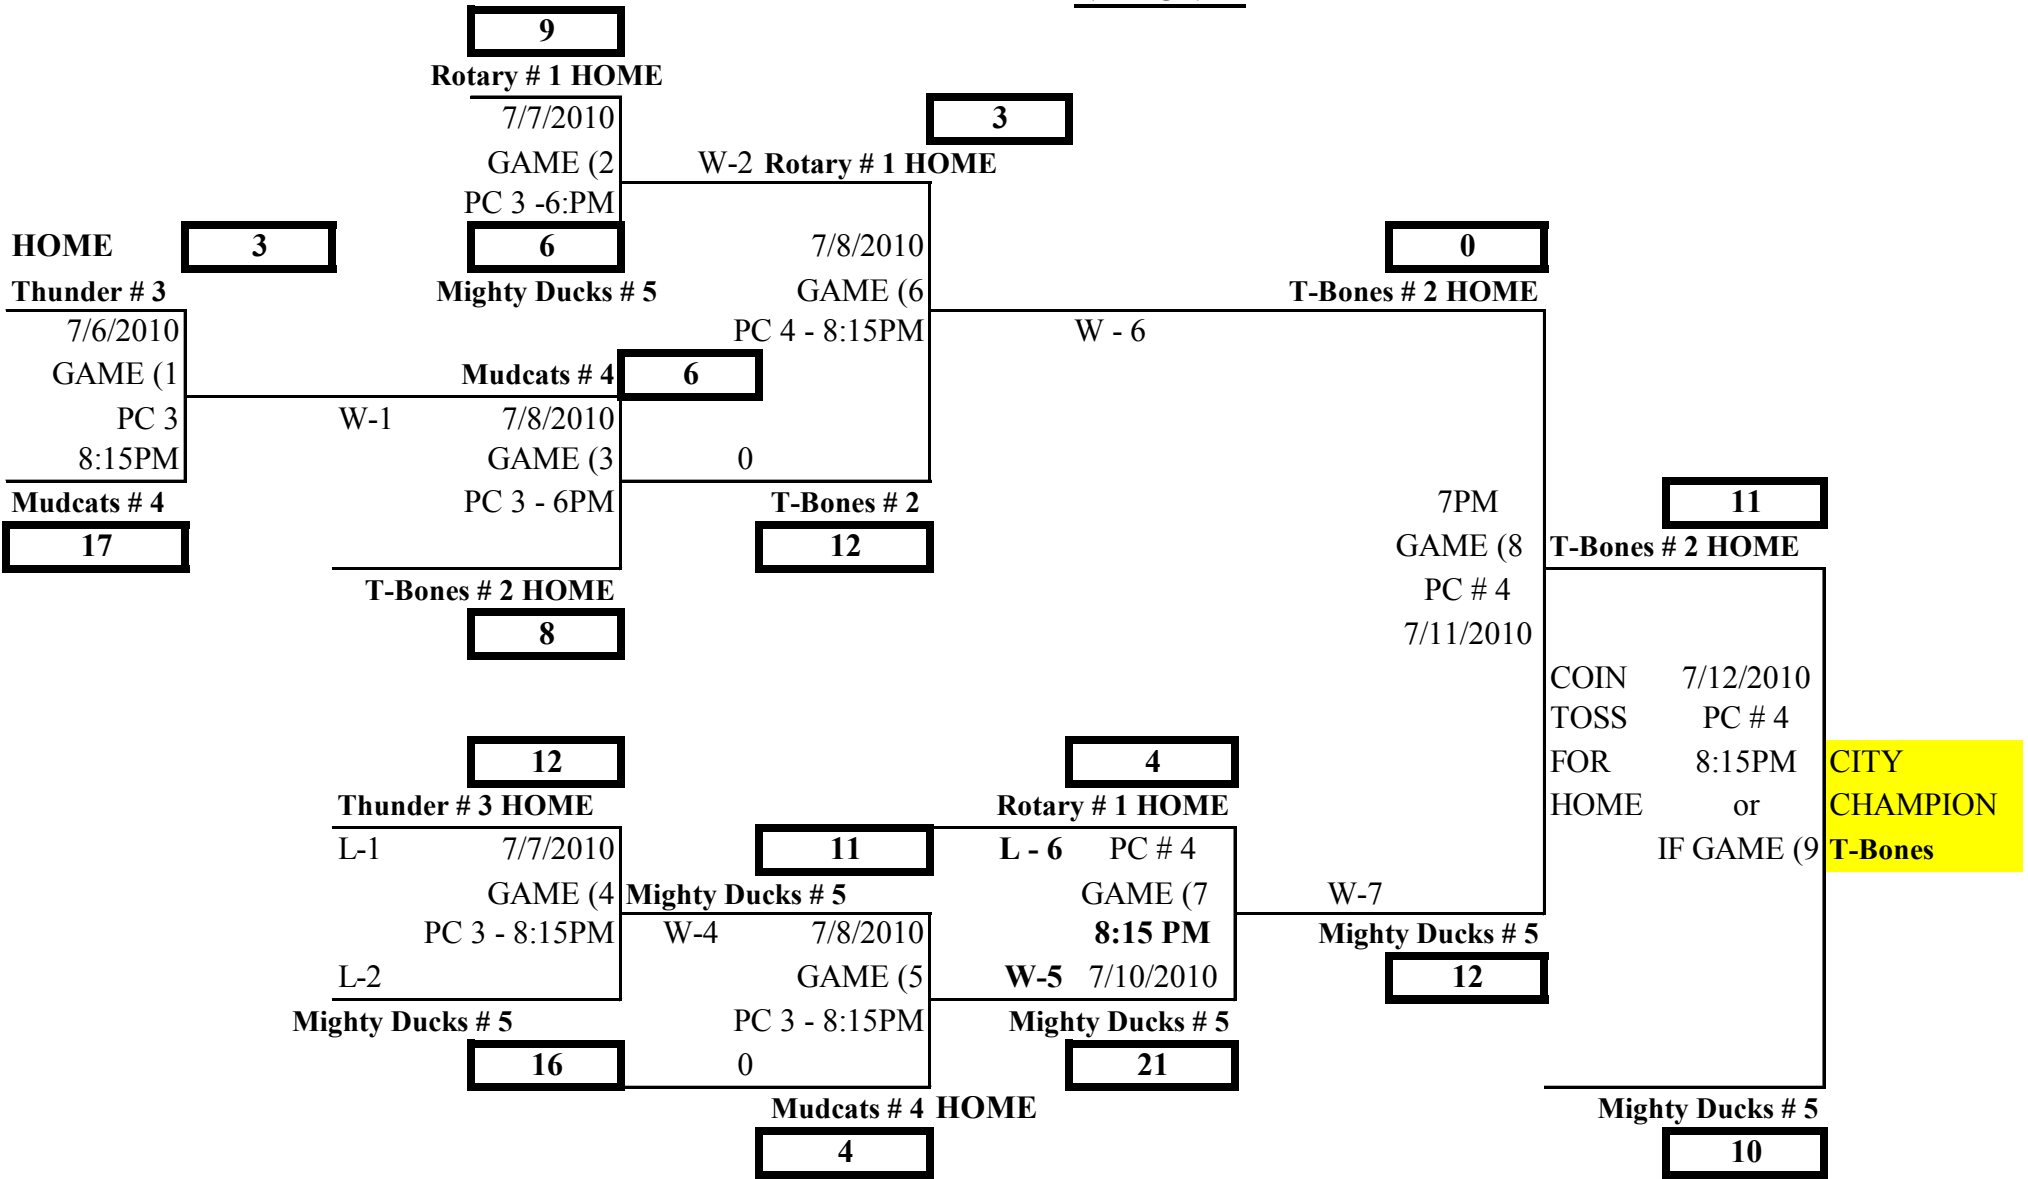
9
Rotary # 1 HOME
7/7/2010
GAME (2
PC 3 -6:PM
6
Mighty Ducks # 5

3
W-2 Rotary # 1 HOME
7/8/2010
GAME (6
PC 4 - 8:15PM

HOME
3
Thunder # 3
7/6/2010
GAME (1
PC 3
8:15PM
Mudcats # 4
17

W-1
Mudcats # 4
6
7/8/2010
GAME (3
PC 3 - 6PM
0
T-Bones # 2
12
T-Bones # 2 HOME
8

0
T-Bones # 2 HOME
W - 6

7PM
GAME (8
PC # 4
7/11/2010

11
T-Bones # 2 HOME
COIN
TOSS
FOR
HOME
7/12/2010
PC # 4
8:15PM
or
IF GAME (9
CITY
CHAMPION
T-Bones

12
Thunder # 3 HOME
L-1
7/7/2010
GAME (4
PC 3 - 8:15PM
L-2
Mighty Ducks # 5
16

11
Mighty Ducks # 5
W-4
7/8/2010
GAME (5
PC 3 - 8:15PM
0
Mudcats # 4 HOME
4

4
Rotary # 1 HOME
L - 6 PC # 4
GAME (7
8:15 PM
W-5 7/10/2010
Mighty Ducks # 5
21

W-7
Mighty Ducks # 5
12

Mighty Ducks # 5
10